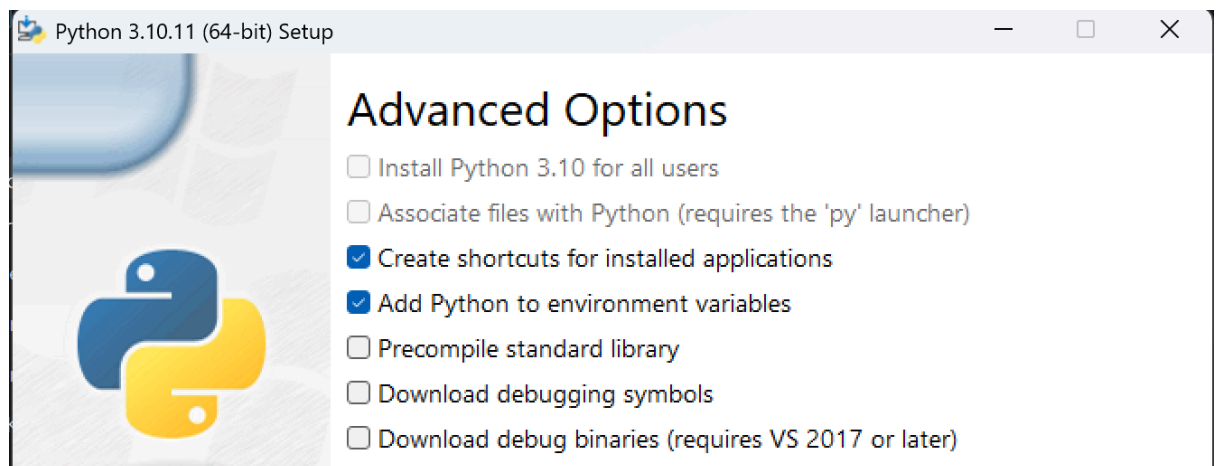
Python 3.10.11 (64-bit) Setup

Advanced Options

Install Python 3.10 for all users

Associate files with Python (requires the 'py' launcher)

Create shortcuts for installed applications

Add Python to environment variables

Precompile standard library

Download debugging symbols

Download debug binaries (requires VS 2017 or later)